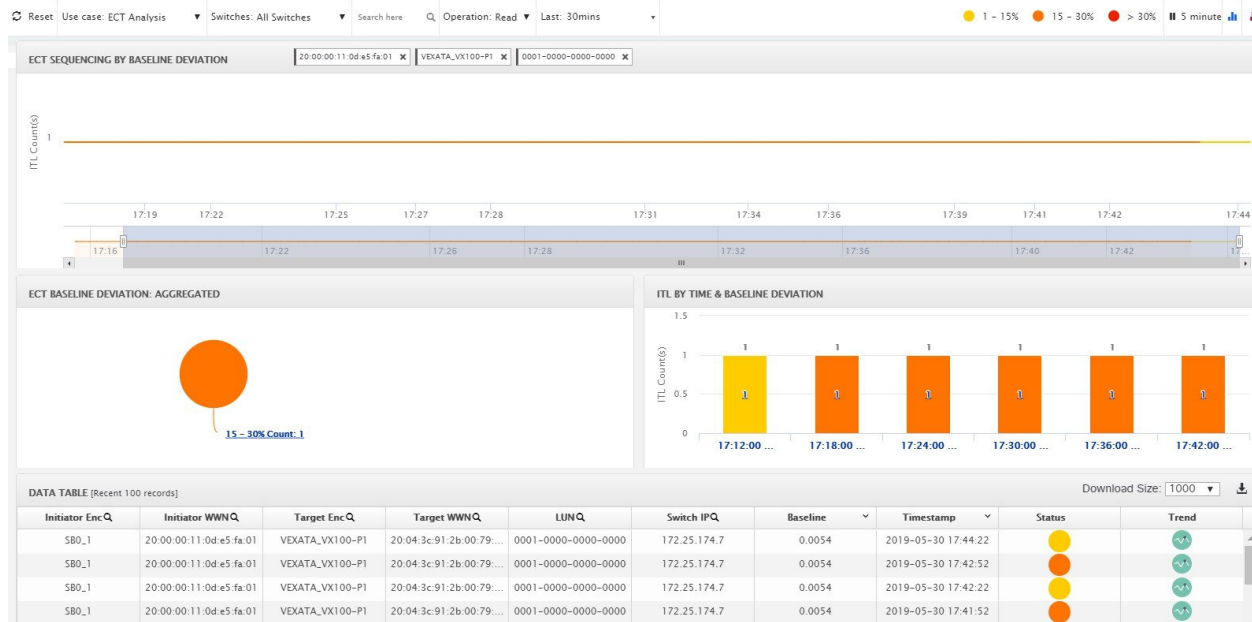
Reset Use case: ECT Analysis ▼ Switches: All Switches ▼ Search here Operation: Read ▼ Last: 30mins ▼ 1 - 15% 15 - 30% > 30% 5 minute

ECT SEQUENCING BY BASELINE DEVIATION 20:00:00:11:0d:e5:fa:01 × VEXATA_VX100-P1 × 0001-0000-0000-0000 ×

ITL Count(s)
1
17:19 17:22 17:25 17:27 17:28 17:31 17:34 17:36 17:39 17:41 17:42 17:44
17:16 17:22 17:26 17:28 17:32 17:36 17:40 17:42 17:...

ECT BASELINE DEVIATION: AGGREGATED

15 - 30% Count: 1

ITL BY TIME & BASELINE DEVIATION

ITL Count(s)
1.5
1
0.5
0
1 1 1 1 1 1
1 1 1 1 1 1
17:12:00 ... 17:18:00 ... 17:24:00 ... 17:30:00 ... 17:36:00 ... 17:42:00 ...

DATA TABLE [Recent 100 records] Download Size: 1000 ▼

| Initiator Enc | Initiator WWN | Target Enc | Target WWN | LUN | Switch IP | Baseline | Timestamp | Status | Trend |
|---|---|---|---|---|---|---|---|---|---|
| SB0_1 | 20:00:00:11:0d:e5:fa:01 | VEXATA_VX100-P1 | 20:04:3c:91:2b:00:79:... | 0001-0000-0000-0000 | 172.25.174.7 | 0.0054 | 2019-05-30 17:44:22 | | |
| SB0_1 | 20:00:00:11:0d:e5:fa:01 | VEXATA_VX100-P1 | 20:04:3c:91:2b:00:79:... | 0001-0000-0000-0000 | 172.25.174.7 | 0.0054 | 2019-05-30 17:42:52 | | |
| SB0_1 | 20:00:00:11:0d:e5:fa:01 | VEXATA_VX100-P1 | 20:04:3c:91:2b:00:79:... | 0001-0000-0000-0000 | 172.25.174.7 | 0.0054 | 2019-05-30 17:42:22 | | |
| SB0_1 | 20:00:00:11:0d:e5:fa:01 | VEXATA_VX100-P1 | 20:04:3c:91:2b:00:79:... | 0001-0000-0000-0000 | 172.25.174.7 | 0.0054 | 2019-05-30 17:41:52 | | |